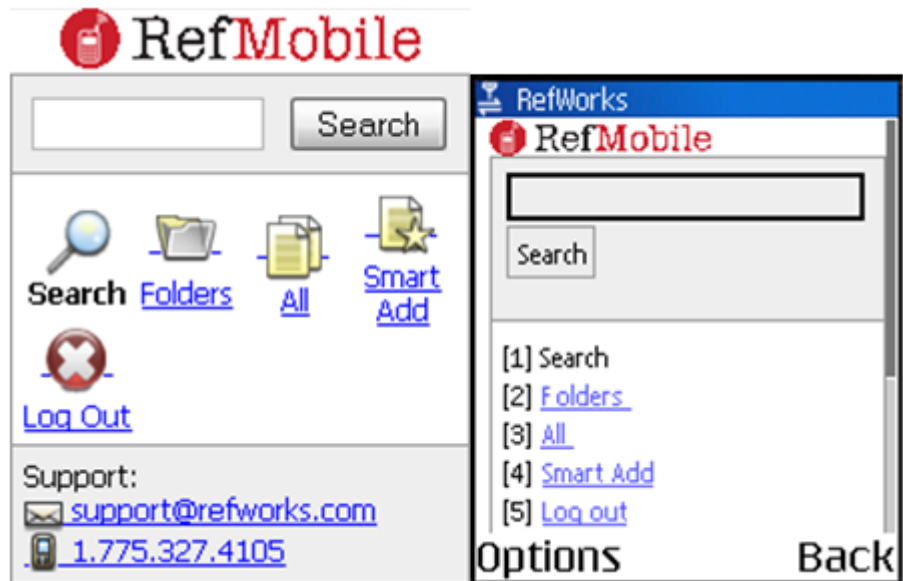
RefMobile

Search

Search Folders All Smart Add

Log Out

Support:
support@refworks.com
1.775.327.4105

RefWorks

RefMobile

Search

[1] Search
[2] Folders
[3] All
[4] Smart Add
[5] Log out

Options Back